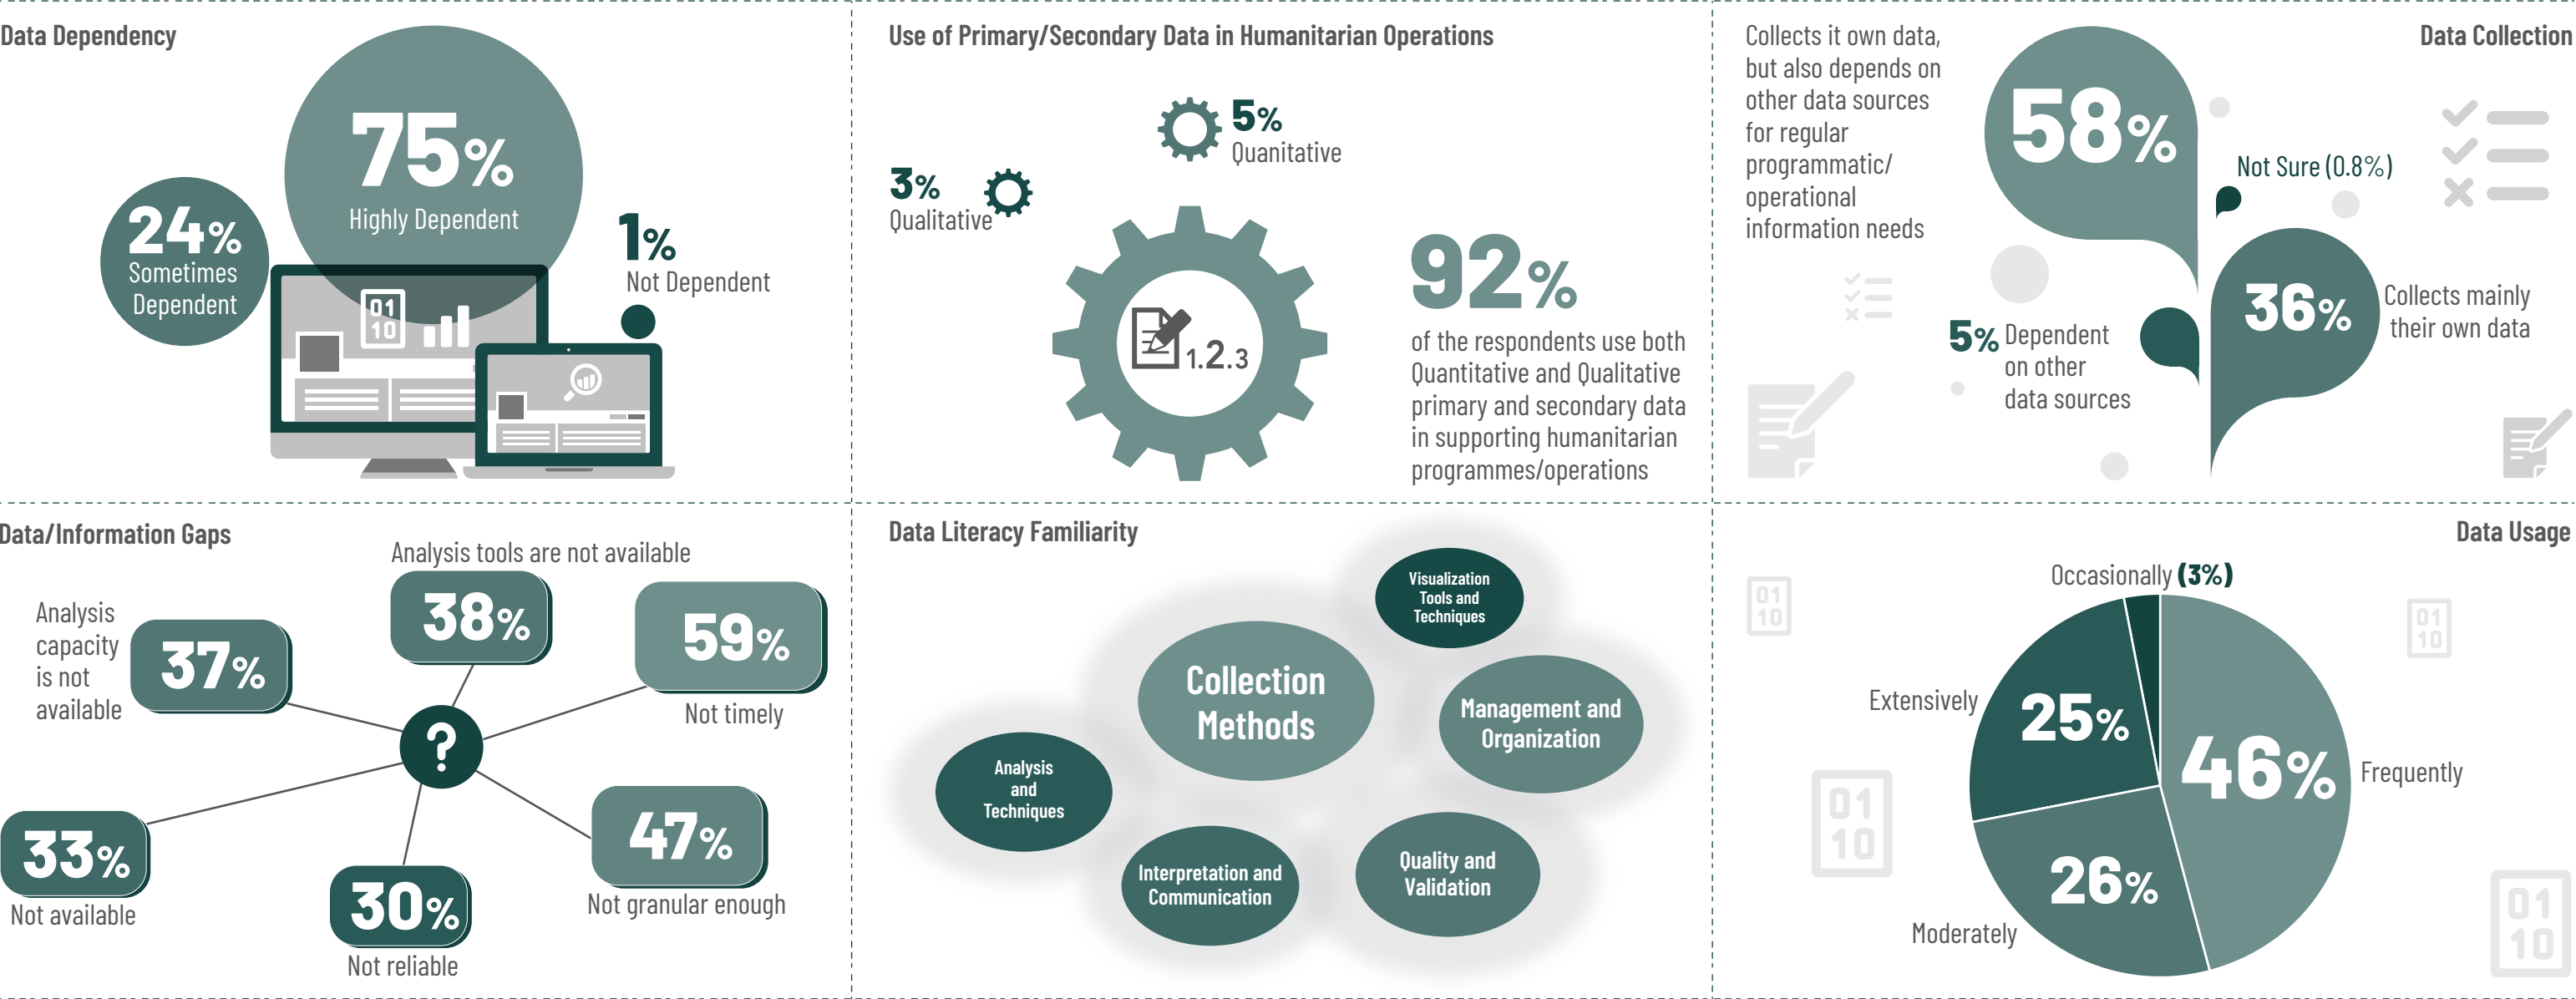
Data Dependency

75% Highly Dependent

24% Sometimes Dependent

1% Not Dependent

01
10

Use of Primary/Secondary Data in Humanitarian Operations

5% Quanitative

3% Qualitative

1.2.3

92% of the respondents use both Quantitative and Qualitative primary and secondary data in supporting humanitarian programmes/operations

Collects it own data, but also depends on other data sources for regular programmatic/ operational information needs

58%

Data Collection

Not Sure (0.8%)

5% Dependent on other data sources

36% Collects mainly their own data

Data/Information Gaps

Analysis tools are not available

Analysis capacity is not available

37%

38%

59% Not timely

?

33% Not available

30% Not reliable

47% Not granular enough

Data Literacy Familiarity

Visualization Tools and Techniques

Collection Methods

Management and Organization

Analysis and Techniques

Interpretation and Communication

Quality and Validation

Data Usage

Occasionally (3%)

Extensively

25%

46%

Frequently

26%

Moderately

01
10

01
10

01
10

01
10